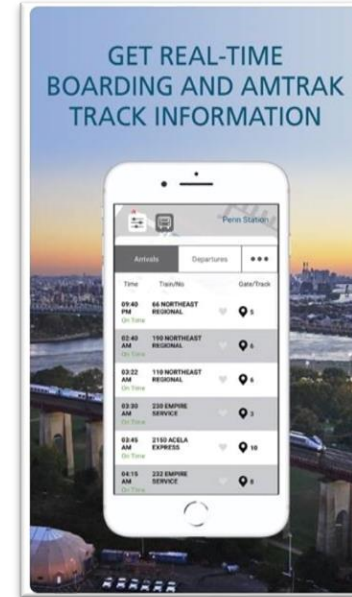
GET REAL-TIME BOARDING AND AMTRAK TRACK INFORMATION

Penn Station

Arrivals | Departures | •••

| Time | Train/No | Gate/Track |
|---|---|---|
| 09:40 PM On Time | 66 NORTHEAST REGIONAL | 5 |
| 02:40 AM On Time | 190 NORTHEAST REGIONAL | 6 |
| 03:22 AM On Time | 110 NORTHEAST REGIONAL | 6 |
| 03:30 AM On Time | 230 EMPIRE SERVICE | 2 |
| 03:45 AM On Time | 2150 ACELA EXPRESS | 10 |
| 04:15 AM On Time | 232 EMPIRE SERVICE | 8 |